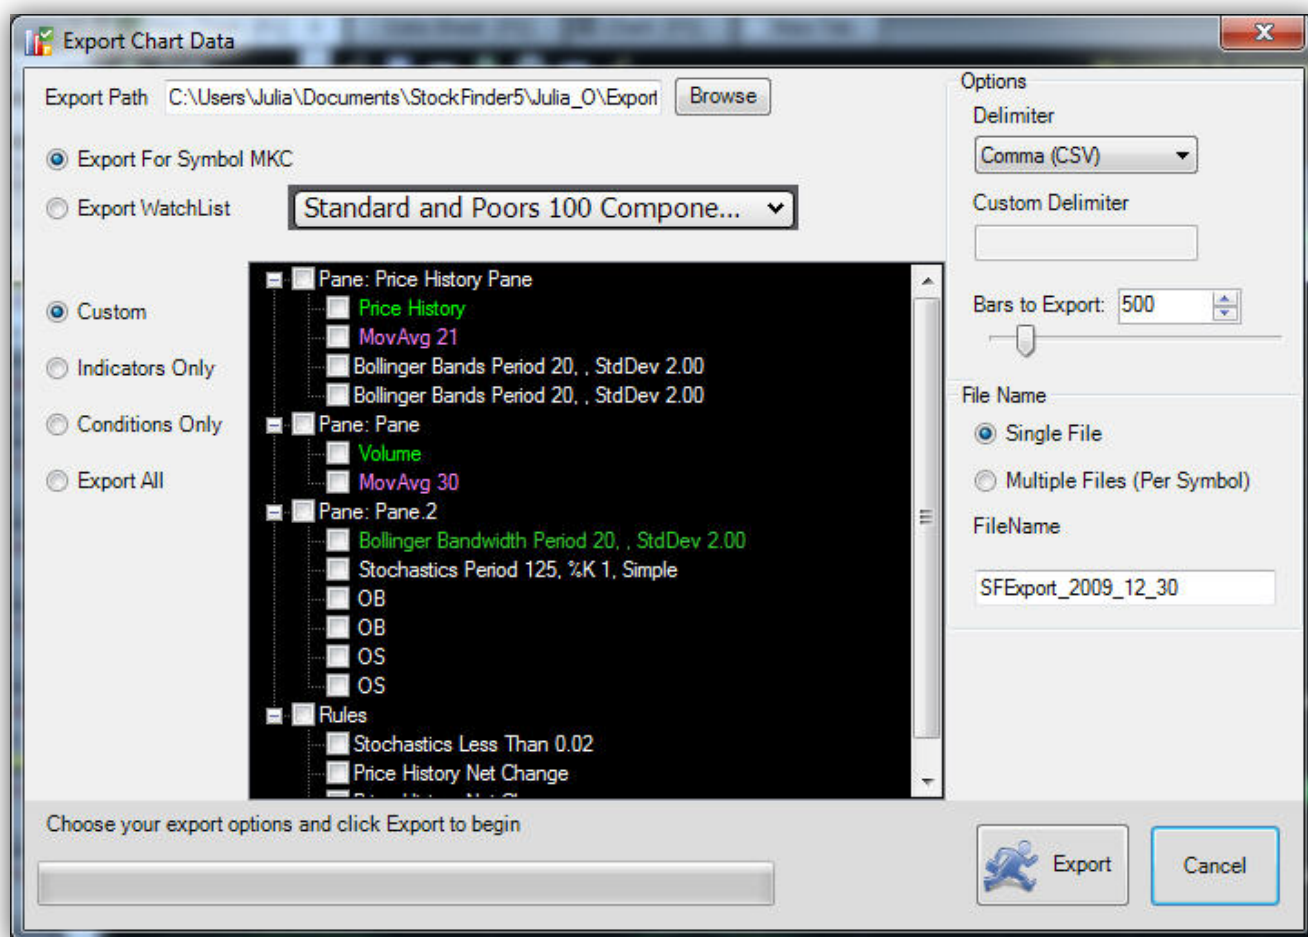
Export Chart Data

Export Path C:\Users\Julia\Documents\StockFinder5\Julia_O\Export Browse

Export For Symbol MKC

Export WatchList Standard and Poors 100 Compone...

Custom

Indicators Only

Conditions Only

Export All

Pane: Price History Pane
Price History
MovAvg 21
Bollinger Bands Period 20, , StdDev 2.00
Bollinger Bands Period 20, , StdDev 2.00
Pane: Pane
Volume
MovAvg 30
Pane: Pane 2
Bollinger Bandwidth Period 20, , StdDev 2.00
Stochastics Period 125, %K 1, Simple
OB
OB
OS
OS
Rules
Stochastics Less Than 0.02
Price History Net Change
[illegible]

Options
Delimiter
Comma (CSV)
Custom Delimiter

Bars to Export: 500

File Name
Single File
Multiple Files (Per Symbol)
FileName
SFExport_2009_12_30

Choose your export options and click Export to begin

Export

Cancel